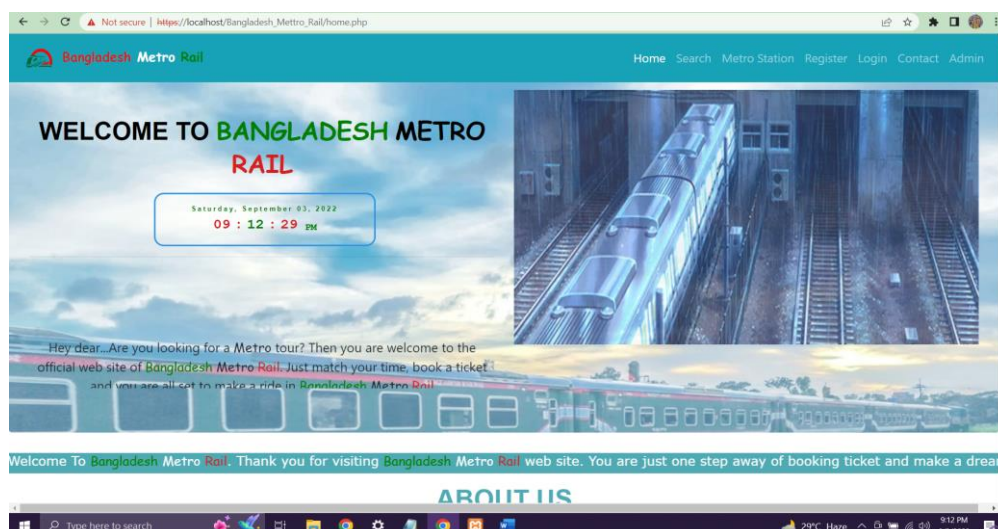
Not secure | https://localhost/Bangladesh_Mettro_Rail/home.php

Bangladesh Metro Rail

Home Search Metro Station Register Login Contact Admin

WELCOME TO BANGLADESH METRO RAIL

Saturday, September 03, 2022
09 : 12 : 29 PM

Hey dear...Are you looking for a Metro tour? Then you are welcome to the official web site of Bangladesh Metro Rail. Just match your time, book a ticket and you are all set to make a ride in Bangladesh Metro Rail.

Welcome To Bangladesh Metro Rail. Thank you for visiting Bangladesh Metro Rail web site. You are just one step away of booking ticket and make a drea

ABOUT US

Type here to search

29°C Haze

9:12 PM